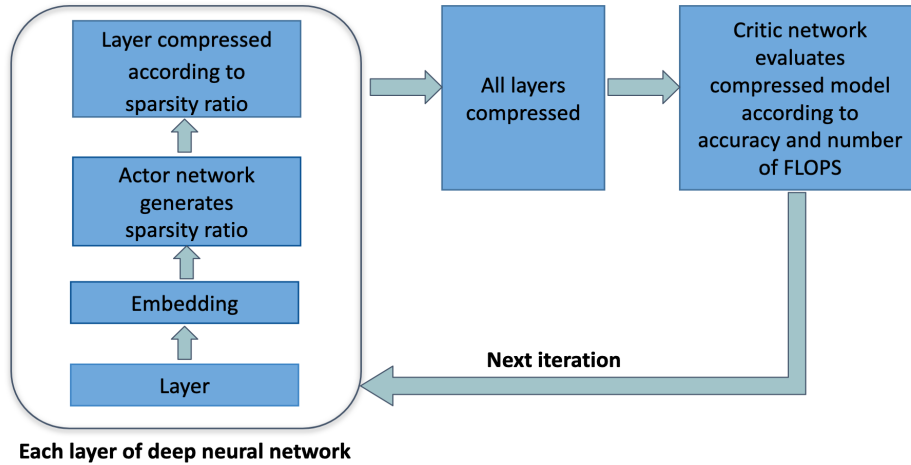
Layer compressed according to sparsity ratio

Actor network generates sparsity ratio

Embedding

Layer

Each layer of deep neural network

All layers compressed

Critic network evaluates compressed model according to accuracy and number of FLOPS

Next iteration